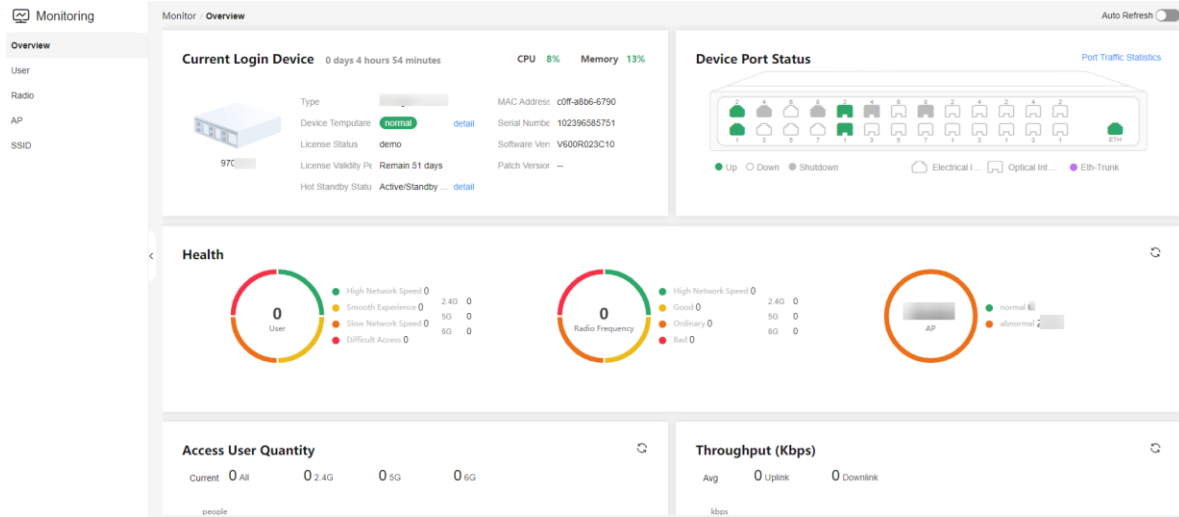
Monitoring

Overview
User
Radio
AP
SSID

Monitor / Overview

Auto Refresh

Current Login Device 0 days 4 hours 54 minutes CPU 8% Memory 13%

970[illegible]

Type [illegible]
Device Temputare normal detail
License Status demo
License Validity Pe Remain 51 days
Hot Standby Statu Active/Standby ... detail

MAC Address c0ff-a8b6-6790
Serial Numbe 102396585751
Software Ver: V600R023C10
Patch Versior --

Device Port Status

Port Traffic Statistics

2 4 6 8 2 4 6 8 2 4 2 2
1 3 5 7 1 3 5 7 1 3 1 1
ETH

Up Down Shutdown Electrical I... Optical Int... Eth-Trunk

Health

0
User

High Network Speed 0
Smooth Experience 0
Slow Network Speed 0
Difficult Access 0

2.4G 0
5G 0
6G 0

0
Radio Frequency

High Network Speed 0
Good 0
Ordinary 0
Bad 0

2.4G 0
5G 0
6G 0

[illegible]
AP

normal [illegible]
abnormal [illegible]

Access User Quantity

Current 0 All 0 2.4G 0 5G 0 6G

people

Throughput (Kbps)

Avg 0 Uplink 0 Downlink

kbps